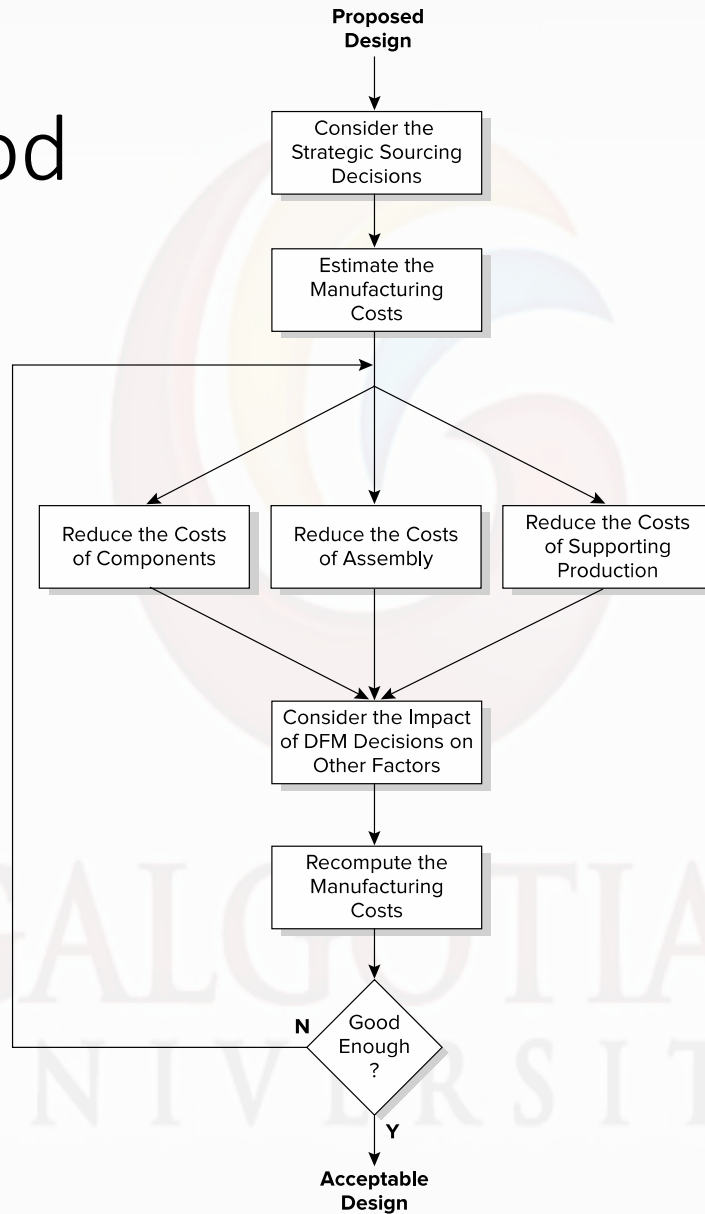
od

Proposed Design

Consider the Strategic Sourcing Decisions

Estimate the Manufacturing Costs

Reduce the Costs of Components

Reduce the Costs of Assembly

Reduce the Costs of Supporting Production

Consider the Impact of DFM Decisions on Other Factors

Recompute the Manufacturing Costs

N

Good Enough ?

Y

Acceptable Design

GALGOTIA
NIVERSIT